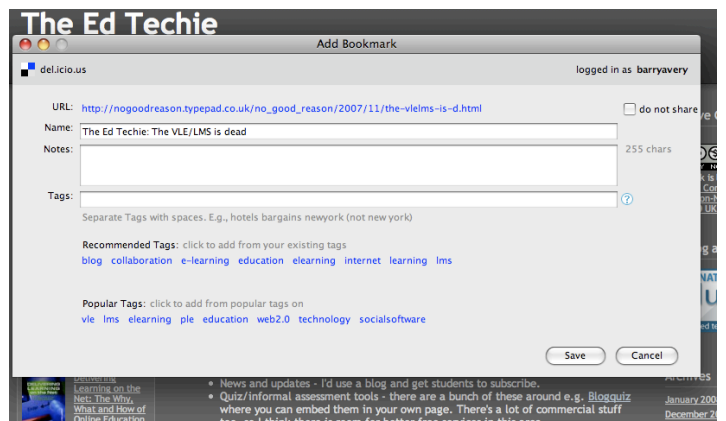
The Ed Techie

Add Bookmark

del.icio.us

logged in as barryavery

URL: http://nogoodreason.typepad.co.uk/no_good_reason/2007/11/the-vlelms-is-d.html

do not share

Name: The Ed Techie: The VLE/LMS is dead

Notes:

255 chars

Tags:

?

Separate Tags with spaces. E.g., hotels bargains newyork (not new york)

Recommended Tags: click to add from your existing tags

blog collaboration e-learning education elearning internet learning lms

Popular Tags: click to add from popular tags on

vle lms elearning ple education web2.0 technology socialsoftware

Save Cancel

Learning on the Net: The Why, What and How of Online Education

News and updates - I'd use a blog and get students to subscribe.

Quiz/informal assessment tools - there are a bunch of these around e.g. Blogquiz where you can embed them in your own page. There's a lot of commercial stuff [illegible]

Archives

January 200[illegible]

December 2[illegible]